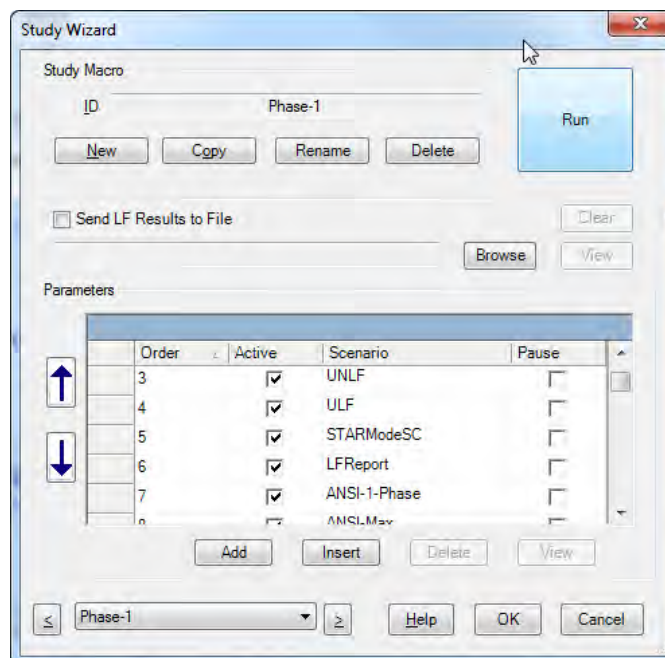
Study Wizard

Study Macro

ID Phase-1

New Copy Rename Delete

Run

Send LF Results to File

Clear

Browse View

Parameters

| Order | Active | Scenario | Pause |
|---|---|---|---|
| 3 | ☑ | UNLF | ☐ |
| 4 | ☑ | ULF | ☐ |
| 5 | ☑ | STARModeSC | ☐ |
| 6 | ☑ | LFReport | ☐ |
| 7 | ☑ | ANSI-1-Phase | ☐ |
| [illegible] | ☑ | ANSI-Max | ☐ |

Add Insert Delete View

< Phase-1 > Help OK Cancel